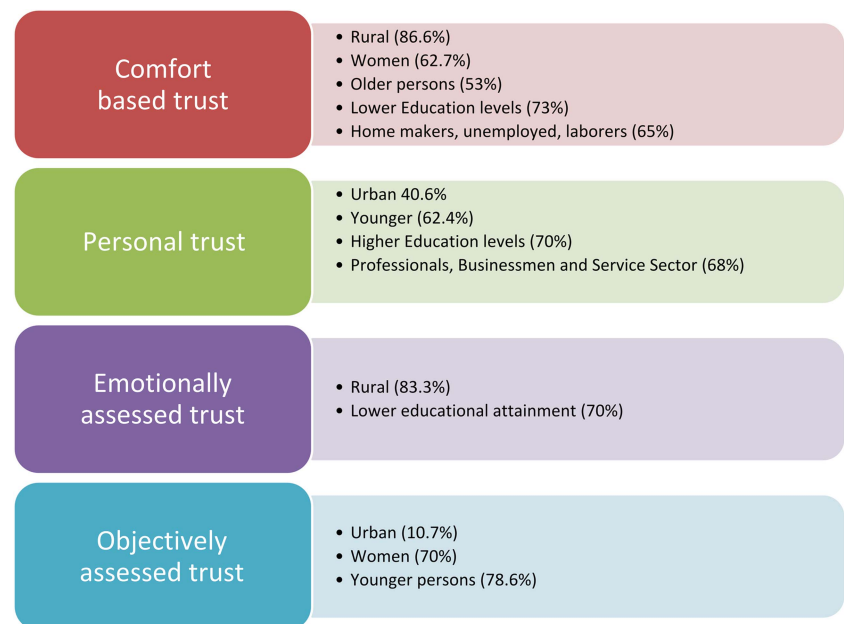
Comfort based trust

- Rural (86.6%)
- Women (62.7%)
- Older persons (53%)
- Lower Education levels (73%)
- Home makers, unemployed, laborers (65%)

Personal trust

- Urban 40.6%
- Younger (62.4%)
- Higher Education levels (70%)
- Professionals, Businessmen and Service Sector (68%)

Emotionally assessed trust

- Rural (83.3%)
- Lower educational attainment (70%)

Objectively assessed trust

- Urban (10.7%)
- Women (70%)
- Younger persons (78.6%)